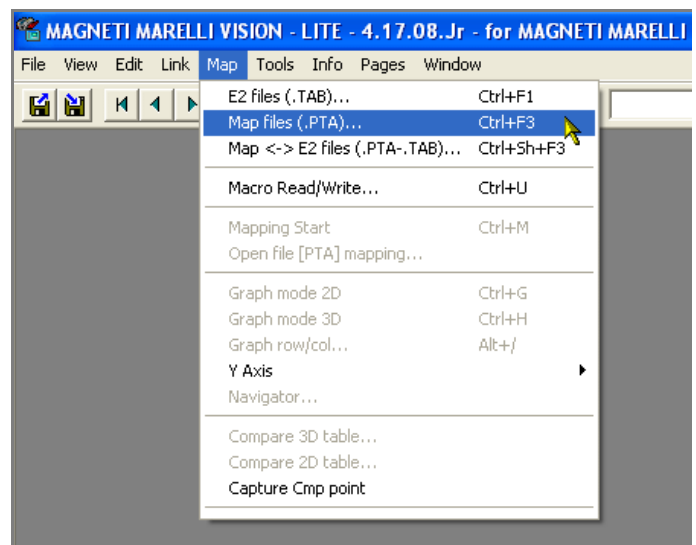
MAGNETI MARELLI VISION - LITE - 4.17.08.Jr - for MAGNETI MARELLI

File View Edit Link Map Tools Info Pages Window

E2 files (.TAB)... Ctrl+F1
Map files (.PTA)... Ctrl+F3
Map <-> E2 files (.PTA-.TAB)... Ctrl+Sh+F3

Macro Read/Write... Ctrl+U

Mapping Start Ctrl+M
Open file [PTA] mapping...

Graph mode 2D Ctrl+G
Graph mode 3D Ctrl+H
Graph row/col... Alt+/
Y Axis
Navigator...

Compare 3D table...
Compare 2D table...
Capture Cmp point